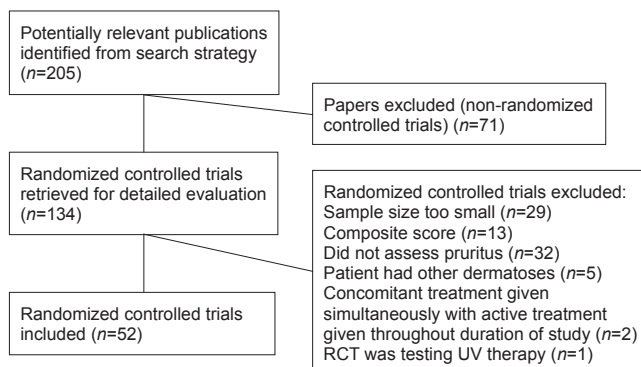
Potentially relevant publications identified from search strategy ($n$=205)

Papers excluded (non-randomized controlled trials) ($n$=71)

Randomized controlled trials retrieved for detailed evaluation ($n$=134)

Randomized controlled trials excluded:
Sample size too small ($n$=29)
Composite score ($n$=13)
Did not assess pruritus ($n$=32)
Patient had other dermatoses ($n$=5)
Concomitant treatment given simultaneously with active treatment given throughout duration of study ($n$=2)
RCT was testing UV therapy ($n$=1)

Randomized controlled trials included ($n$=52)